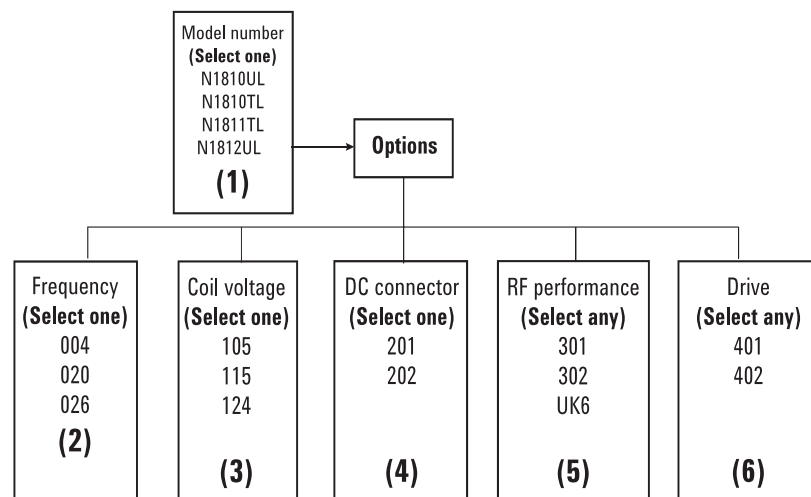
Model number
**(Select one)**
N1810UL
N1810TL
N1811TL
N1812UL
**(1)**

**Options**

Frequency
**(Select one)**
004
020
026
**(2)**

Coil voltage
**(Select one)**
105
115
124
**(3)**

DC connector
**(Select one)**
201
202
**(4)**

RF performance
**(Select any)**
301
302
UK6
**(5)**

Drive
**(Select any)**
401
402
**(6)**